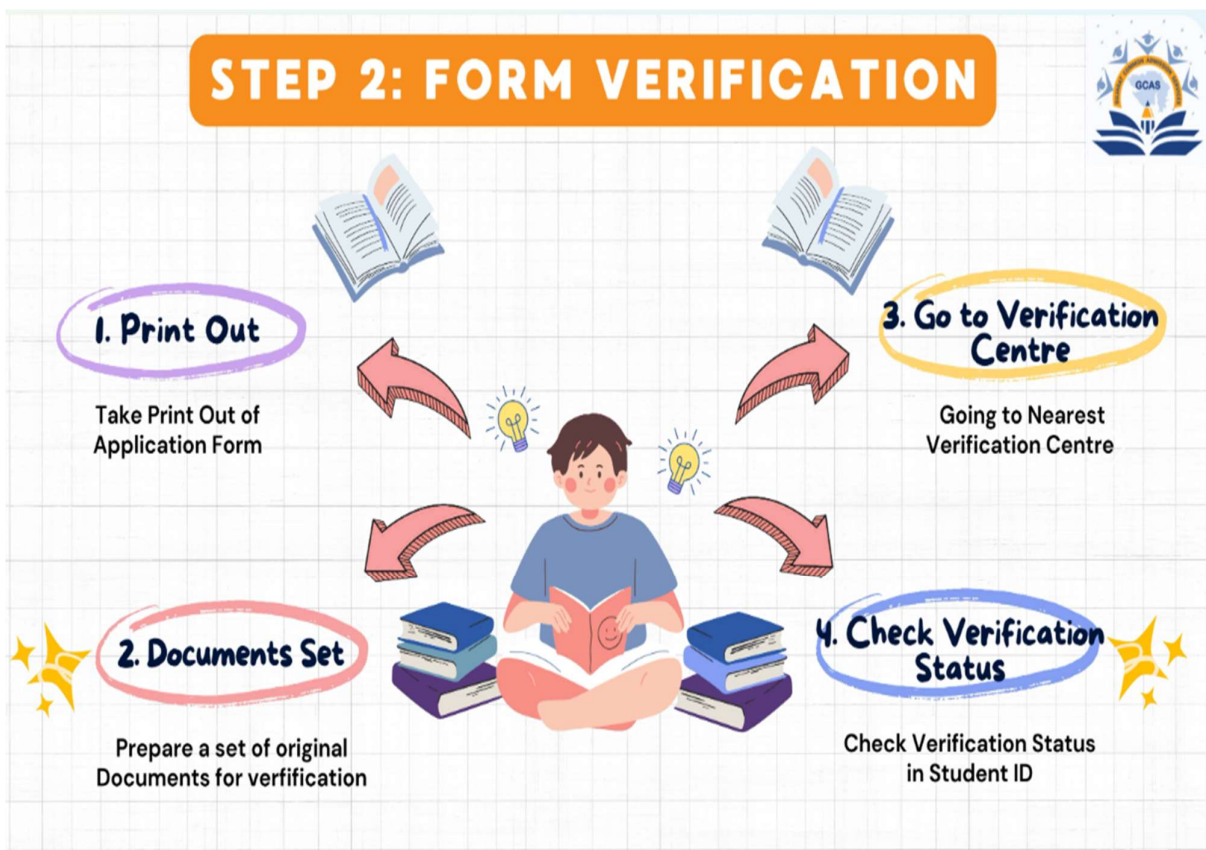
STEP 2: FORM VERIFICATION

GCAS

1. Print Out

Take Print Out of Application Form

3. Go to Verification Centre

Going to Nearest Verification Centre

2. Documents Set

Prepare a set of original Documents for verfification

4. Check Verification Status

Check Verification Status in Student ID